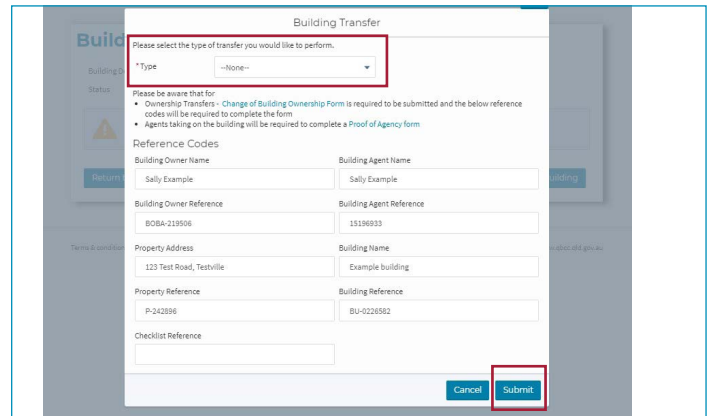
Building Transfer

Please select the type of transfer you would like to perform.

*Type --None--

Please be aware that for

- Ownership Transfers - Change of Building Ownership Form is required to be submitted and the below reference codes will be required to complete the form
- Agents taking on the building will be required to complete a Proof of Agency form

Reference Codes

| Building Owner Name | Building Agent Name |
|---|---|
| Sally Example | Sally Example |
| Building Owner Reference | Building Agent Reference |
| BOBA-219506 | 15196933 |
| Property Address | Building Name |
| 123 Test Road, Testville | Example building |
| Property Reference | Building Reference |
| P-242896 | BU-0226582 |
| Checklist Reference | |

Cancel Submit